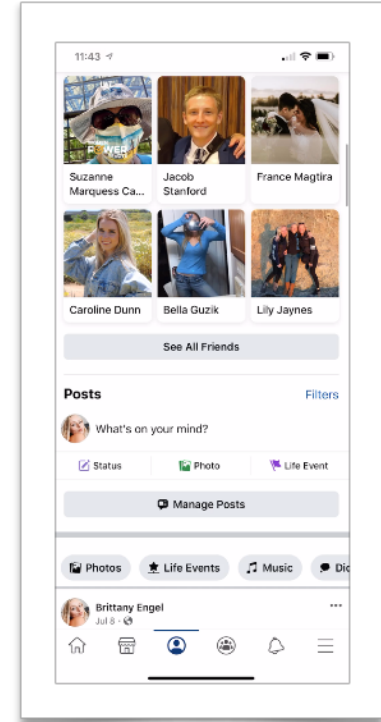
11:43

POWER

Suzanne Marquess Ca...

Jacob Stanford

France Magtira

Caroline Dunn

Bella Guzik

Lily Jaynes

See All Friends

Posts

Filters

What's on your mind?

Status

Photo

Life Event

Manage Posts

Photos

Life Events

Music

Dic

Brittany Engel

Jul 8 ·

···